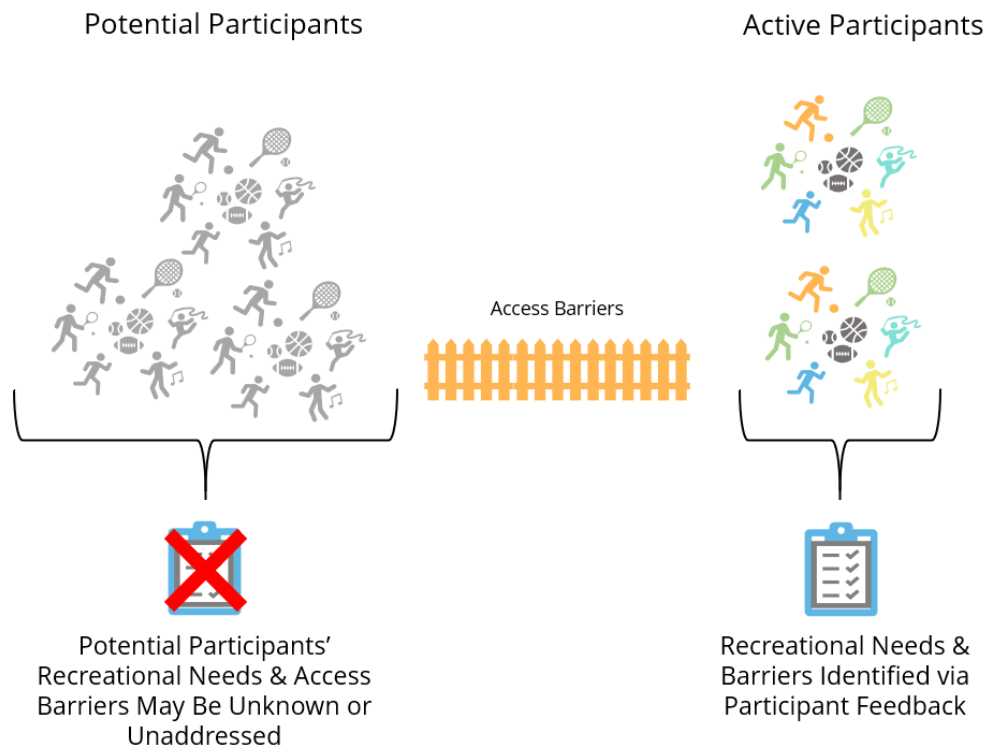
Potential Participants

Active Participants

Access Barriers

Potential Participants' Recreational Needs & Access Barriers May Be Unknown or Unaddressed

Recreational Needs & Barriers Identified via Participant Feedback